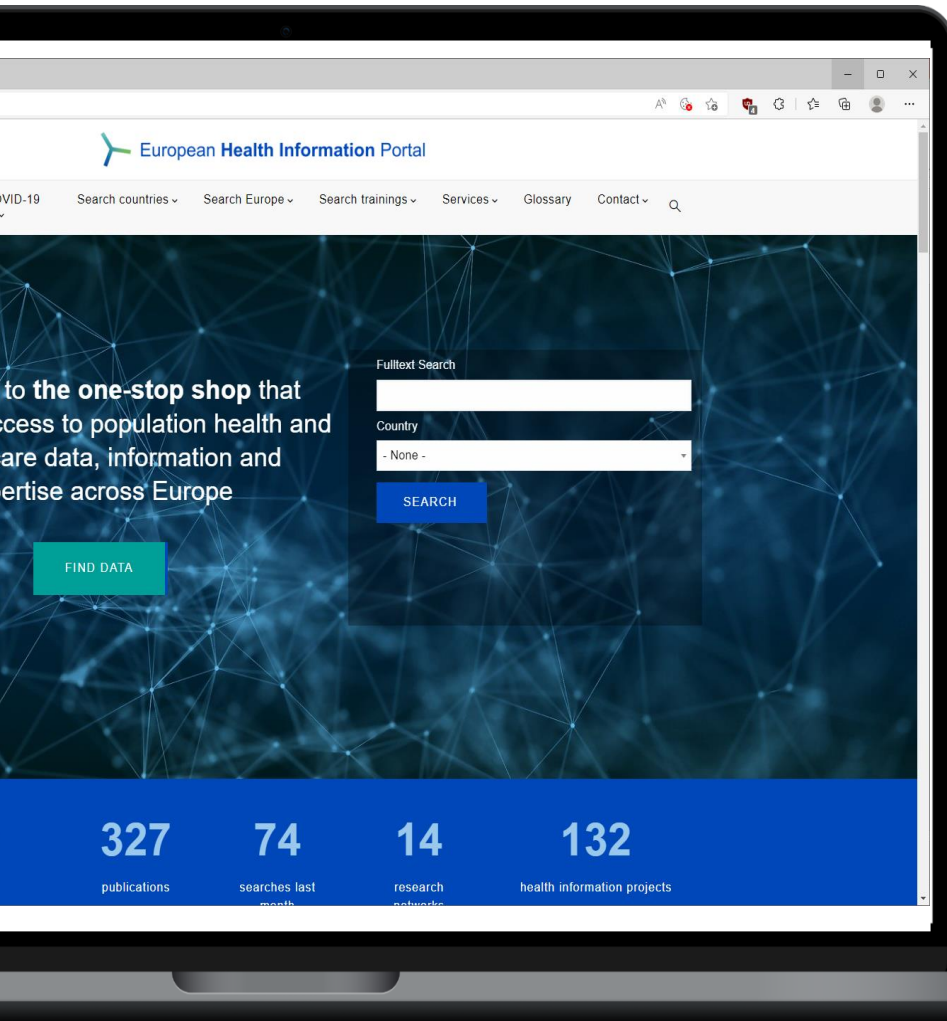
European Health Information Portal

OVID-19 Search countries Search Europe Search trainings Services Glossary Contact

to the one-stop shop that ccess to population health and are data, information and pertise across Europe

FIND DATA

Fulltext Search

Country

- None -

SEARCH

327
publications

74
searches last month

14
research networks

132
health information projects